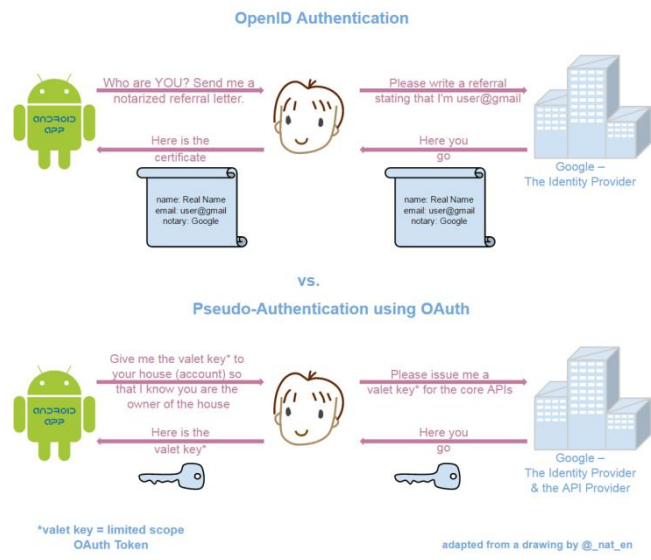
OpenID Authentication

ANDROID APP

Who are YOU? Send me a notarized referral letter.

Please write a referral stating that I'm user@gmail

Here is the certificate

Here you go

Google – The Identity Provider

name: Real Name
email: user@gmail
notary: Google

name: Real Name
email: user@gmail
notary: Google

vs.

Pseudo-Authentication using OAuth

ANDROID APP

Give me the valet key* to your house (account) so that I know you are the owner of the house

Please issue me a valet key* for the core APIs

Here is the valet key*

Here you go

Google – The Identity Provider & the API Provider

*valet key = limited scope OAuth Token

adapted from a drawing by @_nat_en